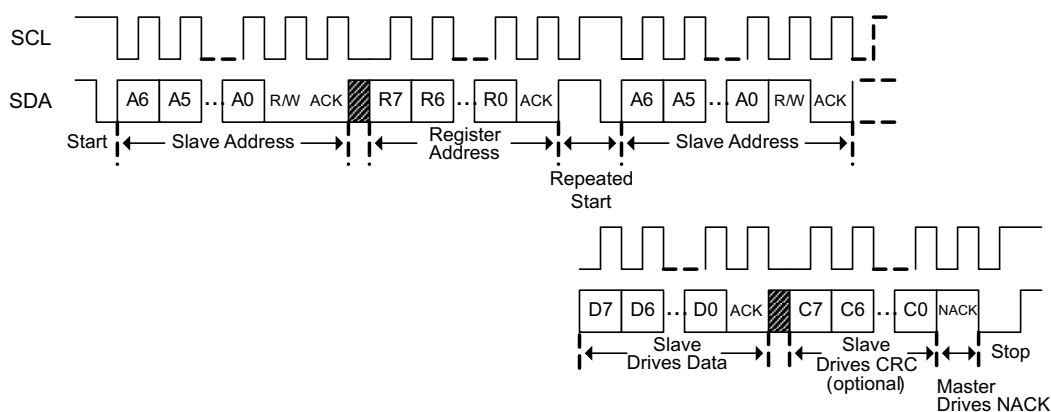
SCL

SDA

A6 A5 ... A0 R/W ACK R7 R6 ... R0 ACK A6 A5 ... A0 R/W ACK

Start Slave Address Register Address Slave Address

Repeated Start

D7 D6 ... D0 ACK C7 C6 ... C0 NACK

Slave Drives Data Slave Drives CRC (optional) Stop

Master Drives NACK